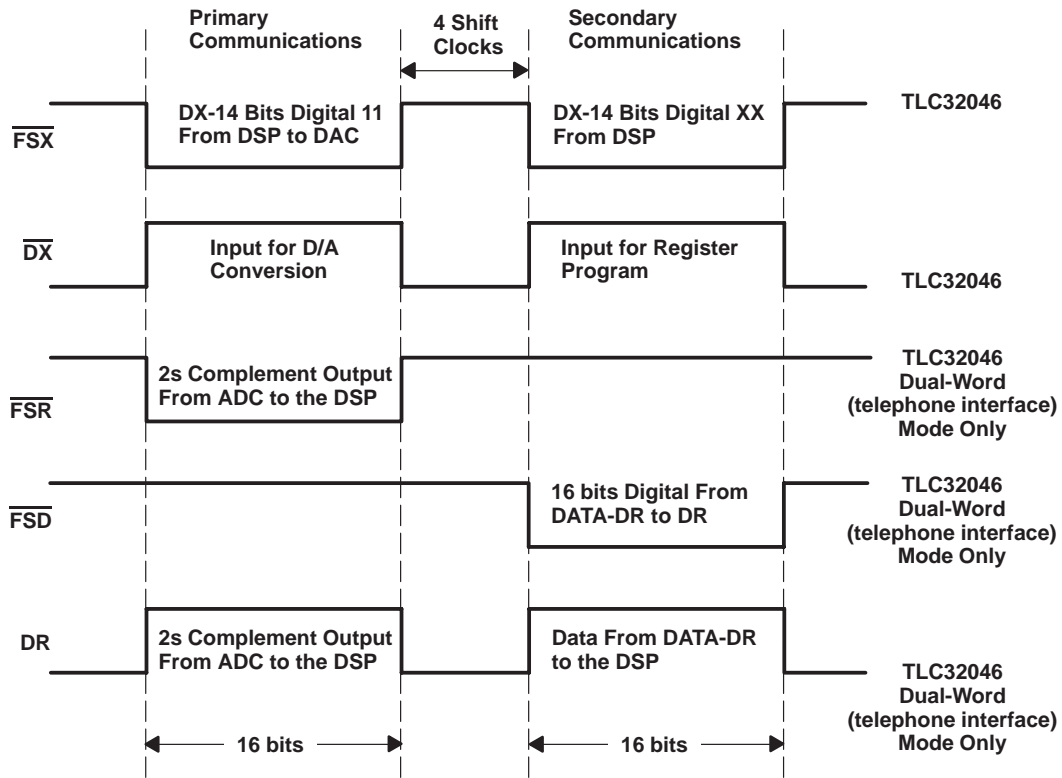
Primary Communications

4 Shift Clocks

Secondary Communications

$\overline{FSX}$

DX-14 Bits Digital 11 From DSP to DAC

DX-14 Bits Digital XX From DSP

TLC32046

$\overline{DX}$

Input for D/A Conversion

Input for Register Program

TLC32046

$\overline{FSR}$

2s Complement Output From ADC to the DSP

TLC32046 Dual-Word (telephone interface) Mode Only

$\overline{FSD}$

16 bits Digital From DATA-DR to DR

TLC32046 Dual-Word (telephone interface) Mode Only

DR

2s Complement Output From ADC to the DSP

Data From DATA-DR to the DSP

TLC32046 Dual-Word (telephone interface) Mode Only

16 bits

16 bits